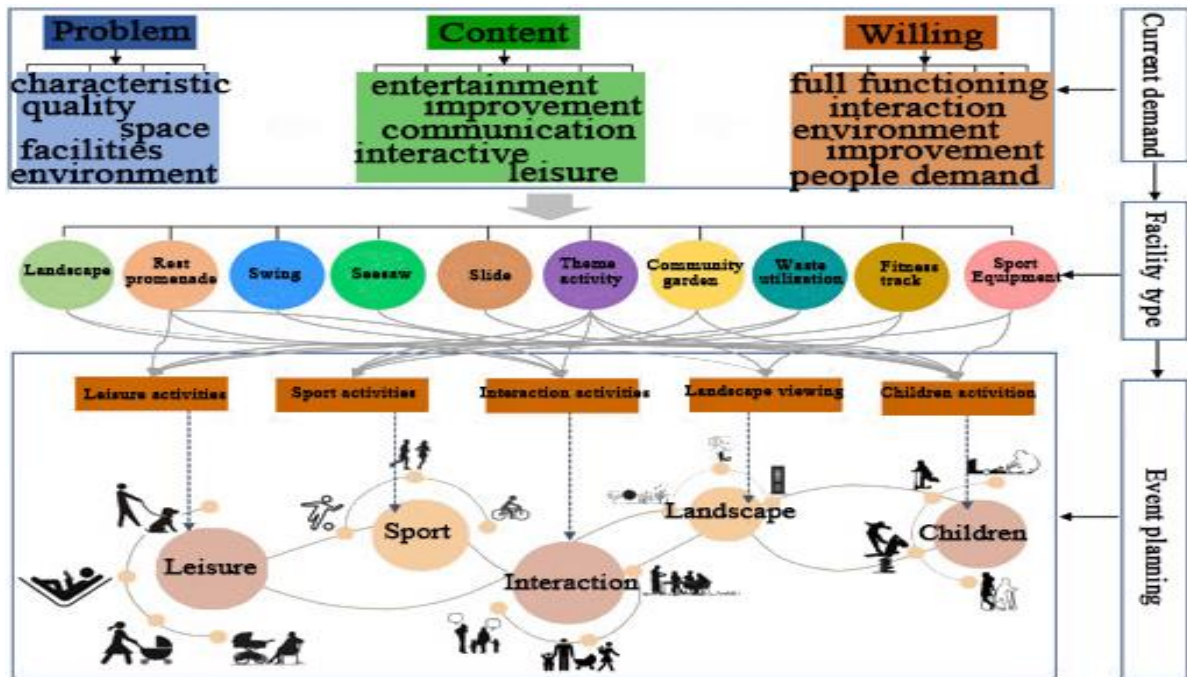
Problem

characteristic
quality
space
facilities
environment

Content

entertainment
improvement
communication
interactive
leisure

Willing

full functioning
interaction
environment
improvement
people demand

Current demand

Landscape

Rest promenade

Swing

Seesaw

Slide

Theme activity

Community garden

Waste utilization

Fitness track

Sport Equipment

Facility type

Leisure activities

Sport activities

Interaction activities

Landscape viewing

Children activition

Leisure

Sport

Interaction

Landscape

Children

Event planning